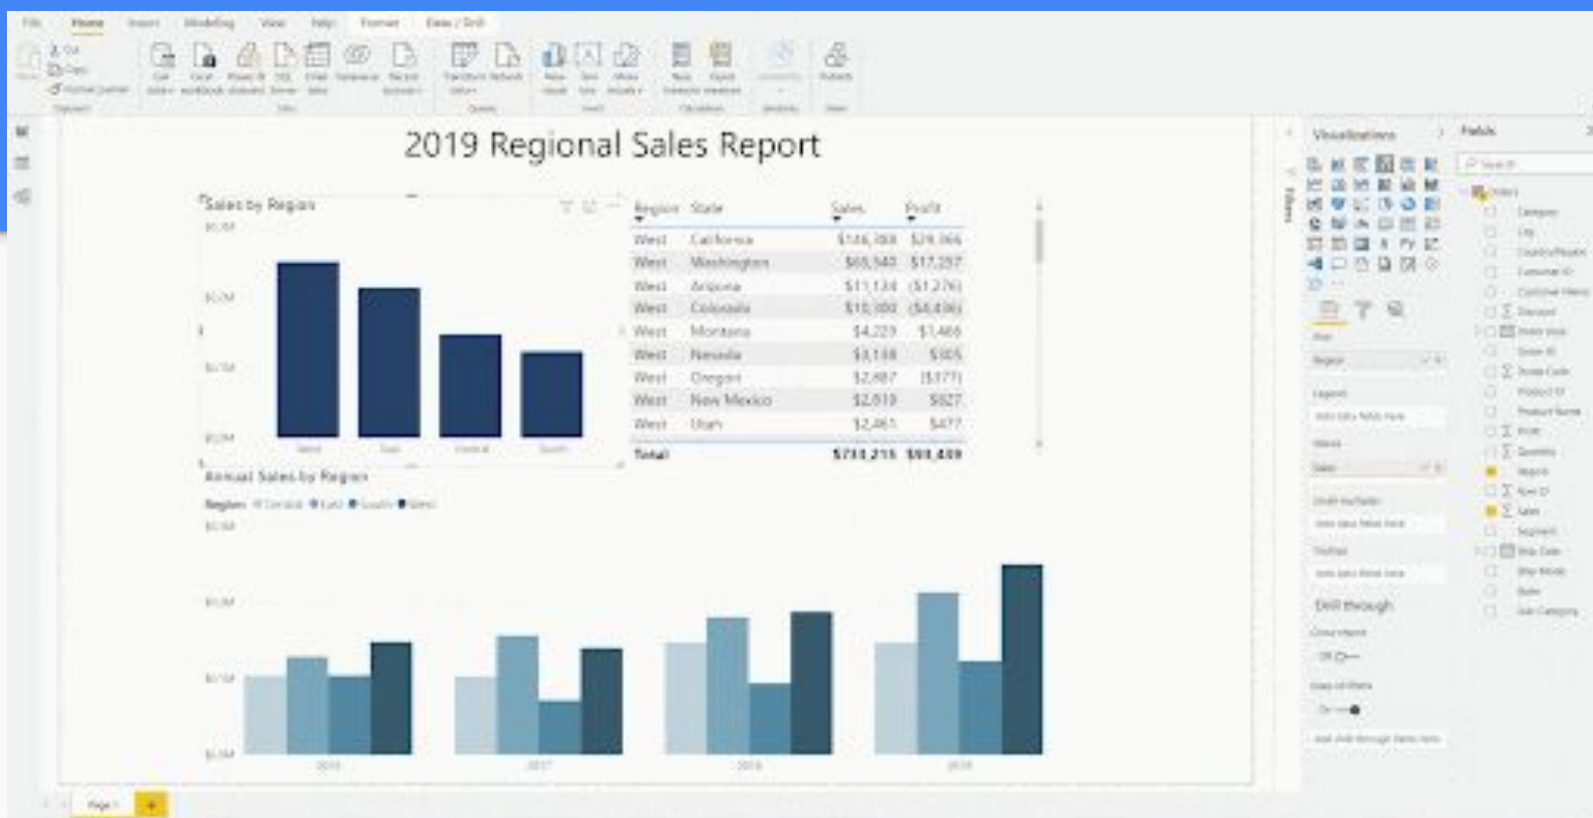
File Home Insert Modeling View Help Format Data / Drill

2019 Regional Sales Report

Sales by Region

| Region | State | Sales | Profit |
|---|---|---|---|
| West | California | $146,388 | $29,366 |
| West | Washington | $65,540 | $17,257 |
| West | Arizona | $11,134 | ($1,276) |
| West | Colorado | $10,300 | ($4,436) |
| West | Montana | $4,229 | $1,466 |
| West | Nevada | $3,148 | $305 |
| West | Oregon | $2,887 | ($177) |
| West | New Mexico | $2,019 | $827 |
| West | Utah | $2,461 | $477 |
| Total | | $733,215 | $93,439 |

Annual Sales by Region

Region Central East South West

Visualizations

Fields

Filters

Drill through

Page 1